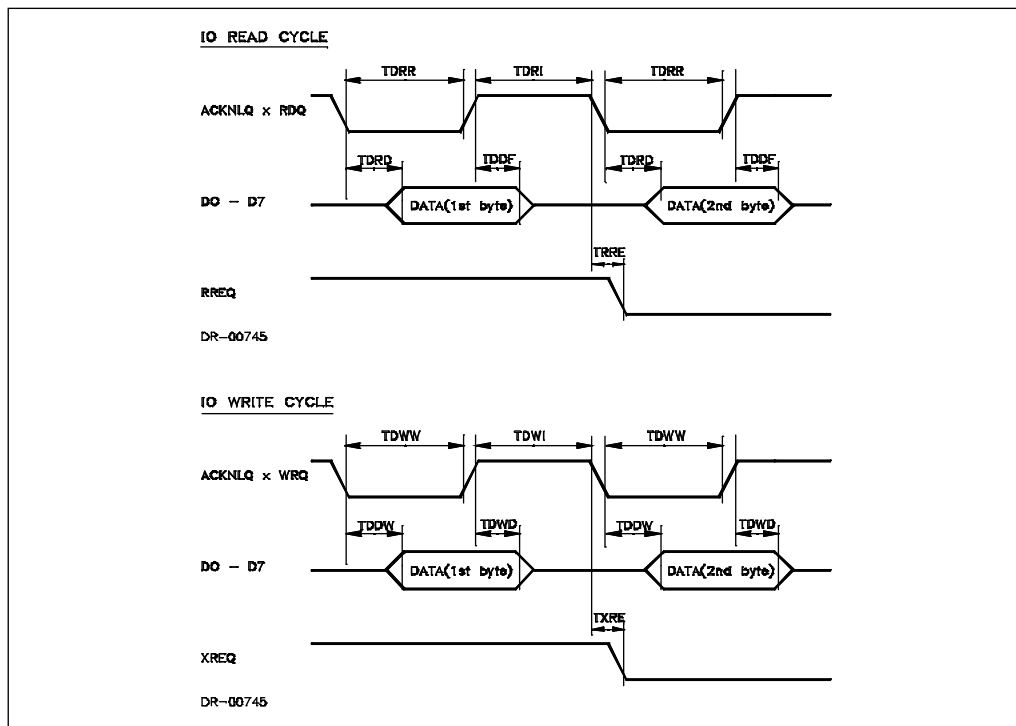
IO READ CYCLE

TDRR

TDRI

TDRR

ACKNLQ x RDQ

TDRD

TDDF

TDRD

TDDF

DO – D7

DATA(1st byte)

DATA(2nd byte)

TRRE

RREQ

DR–00745

IO WRITE CYCLE

TDWW

TDWI

TDWW

ACKNLQ x WRQ

TDDW

TDWD

TDDW

TDWD

DO – D7

DATA(1st byte)

DATA(2nd byte)

TXRE

XREQ

DR–00745